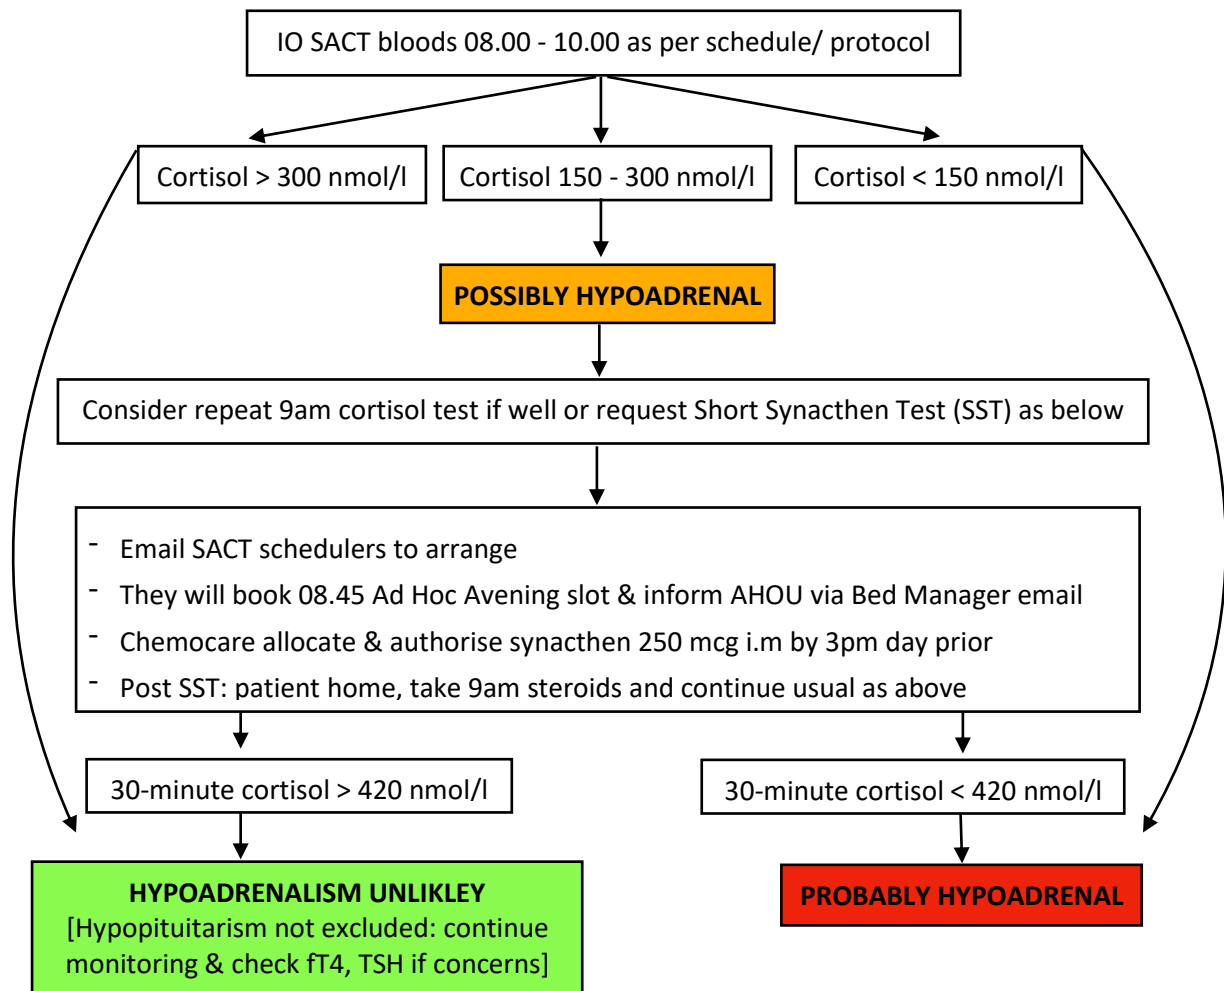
IO SACT bloods 08.00 - 10.00 as per schedule/ protocol

Cortisol > 300 nmol/l

Cortisol 150 - 300 nmol/l

Cortisol < 150 nmol/l

POSSIBLY HYPOADRENAL

Consider repeat 9am cortisol test if well or request Short Synacthen Test (SST) as below

- Email SACT schedulers to arrange
- They will book 08.45 Ad Hoc Avening slot & inform AHOU via Bed Manager email
- Chemocare allocate & authorise synacthen 250 mcg i.m by 3pm day prior
- Post SST: patient home, take 9am steroids and continue usual as above

30-minute cortisol > 420 nmol/l

30-minute cortisol < 420 nmol/l

HYPOADRENALISM UNLIKLEY
[Hypopituitarism not excluded: continue monitoring & check fT4, TSH if concerns]

PROBABLY HYPOADRENAL